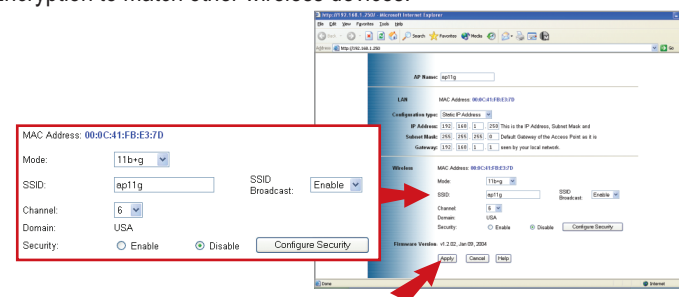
encryption to match other wireless devices.

http://192.168.1.250/ - Microsoft Internet Explorer
File Edit View Favorites Tools Help
Back Search Favorites Media
Address http://192.168.1.250 Go

AP Name: ap11g

LAN MAC Address: 00:0C:41:FB:E3:7D
Configuration type: Static IP Address
IP Address: 192 168 1 250 This is the IP Address, Subnet Mask and
Subnet Mask: 255 255 255 0 Default Gateway of the Access Point as it is
Gateway: 192 168 1 seen by your local network.

Wireless MAC Address: 00:0C:41:FB:E3:7D
Mode: 11b+g
SSID: ap11g SSID Broadcast: Enable
Channel: 6
Domain: USA
Security: Enable Disable Configure Security

Firmware Version: v1.2.02, Jan 09, 2004

Apply Cancel Help

Done Internet

MAC Address: 00:0C:41:FB:E3:7D
Mode: 11b+g
SSID: ap11g SSID Broadcast: Enable
Channel: 6
Domain: USA
Security: Enable Disable Configure Security